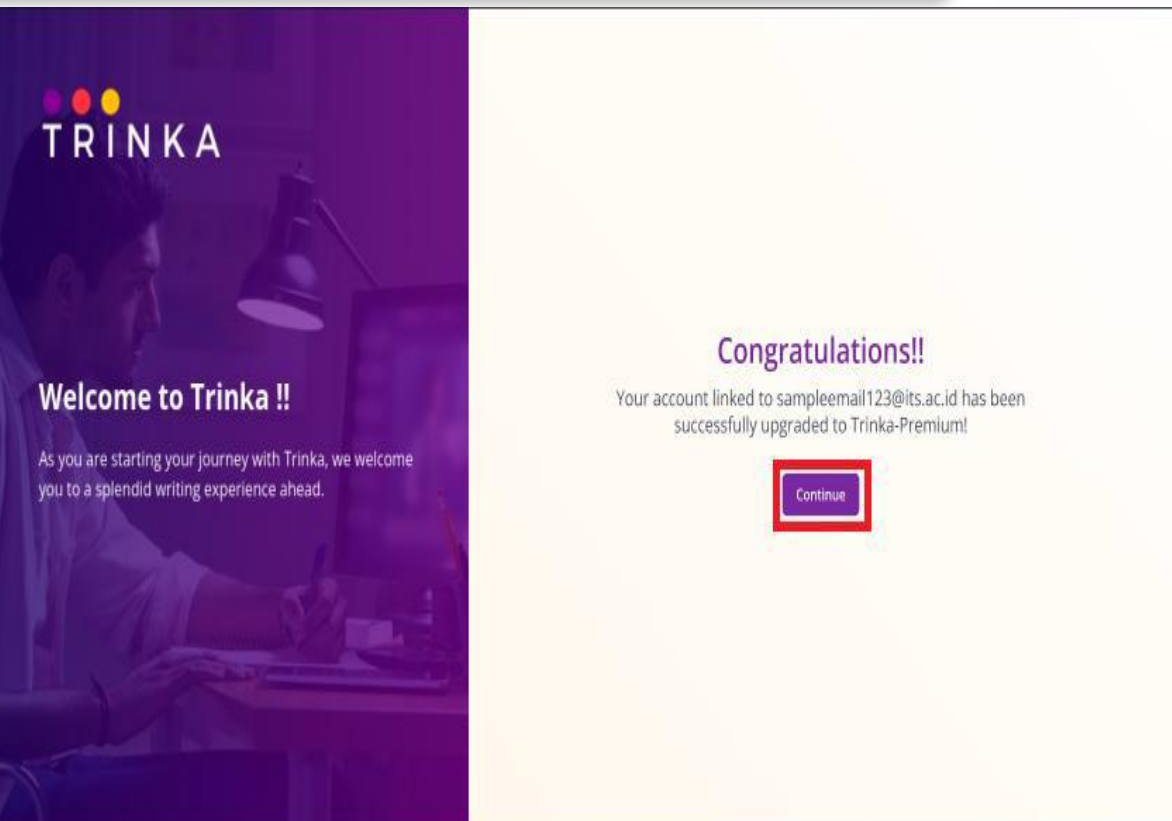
TRINKA

Welcome to Trinka !!

As you are starting your journey with Trinka, we welcome you to a splendid writing experience ahead.

Congratulations!!

Your account linked to sampleemail123@its.ac.id has been successfully upgraded to Trinka-Premium!

Continue